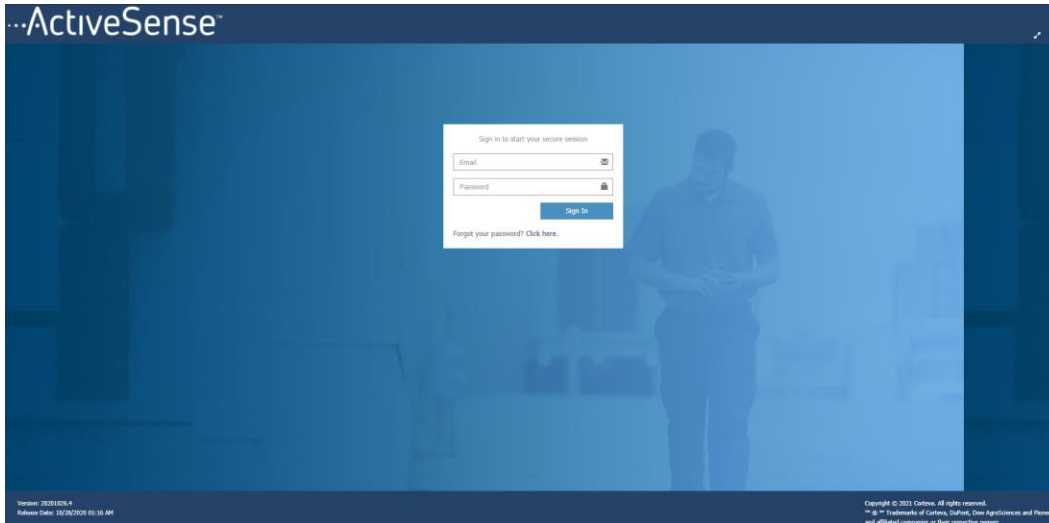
...ActiveSense™

Sign in to start your secure session

Email

Password

Sign In

Forgot your password? Click here.

Version: 20201026.4
Release Date: 10/28/2020 01:16 AM

Copyright © 2021 Corteva. All rights reserved.
™ ® ℠ Trademarks of Corteva, DuPont, Dow AgroSciences and Pione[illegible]
and affiliated companies or their respective owners.